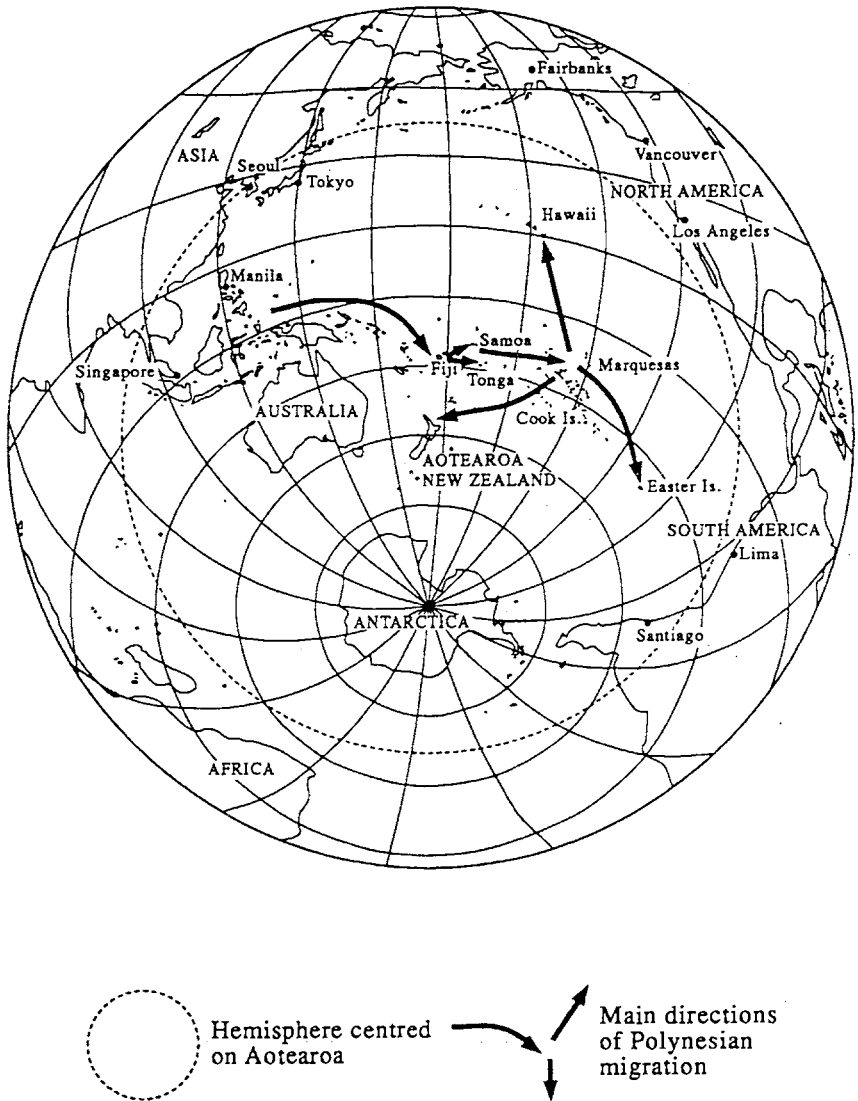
Fairbanks
ASIA
Seoul
Tokyo
Vancouver
NORTH AMERICA
Hawaii
Los Angeles
Manila
Samoa
Singapore
Fiji
Tonga
Marquesas
AUSTRALIA
Cook Is.
AOTEAROA NEW ZEALAND
Easter Is.
SOUTH AMERICA
Lima
ANTARCTICA
Santiago
AFRICA

Hemisphere centred on Aotearoa

Main directions of Polynesian migration